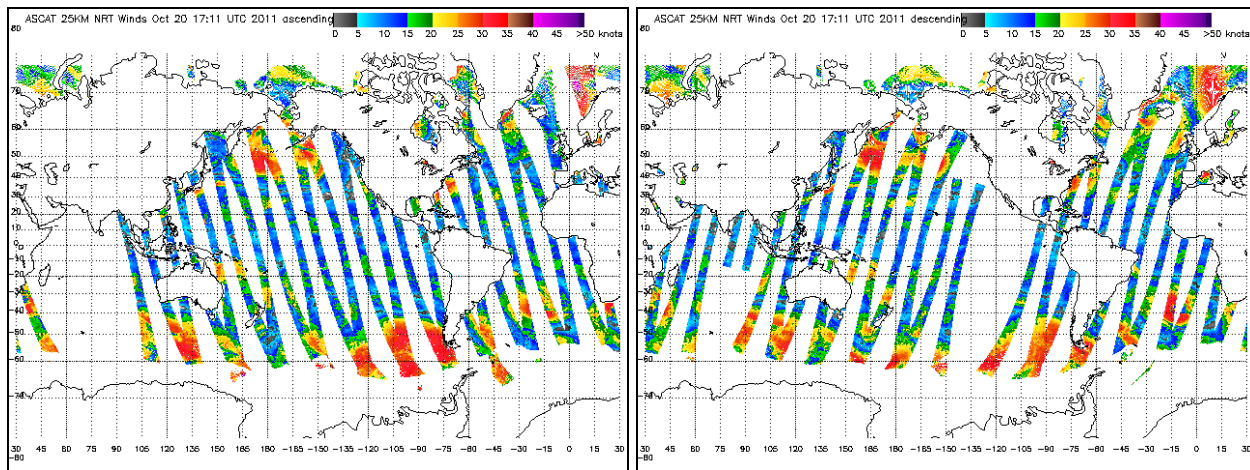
ASCAT 25KM NRT Winds Oct 20 17:11 UTC 2011 ascending

0 5 10 15 20 25 30 35 40 45 >50 knots

80
70
60
50
40
30
20
10
0
-10
-20
-30
-40
-50
-60
-70
-80

30 45 60 75 90 105 120 135 150 165 180 -165 -150 -135 -120 -105 -90 -75 -60 -45 -30 -15 0 15 30

ASCAT 25KM NRT Winds Oct 20 17:11 UTC 2011 descending

0 5 10 15 20 25 30 35 40 45 >50 knots

80
70
60
50
40
30
20
10
0
-10
-20
-30
-40
-50
-60
-70
-80

30 45 60 75 90 105 120 135 150 165 180 -165 -150 -135 -120 -105 -90 -75 -60 -45 -30 -15 0 15 30